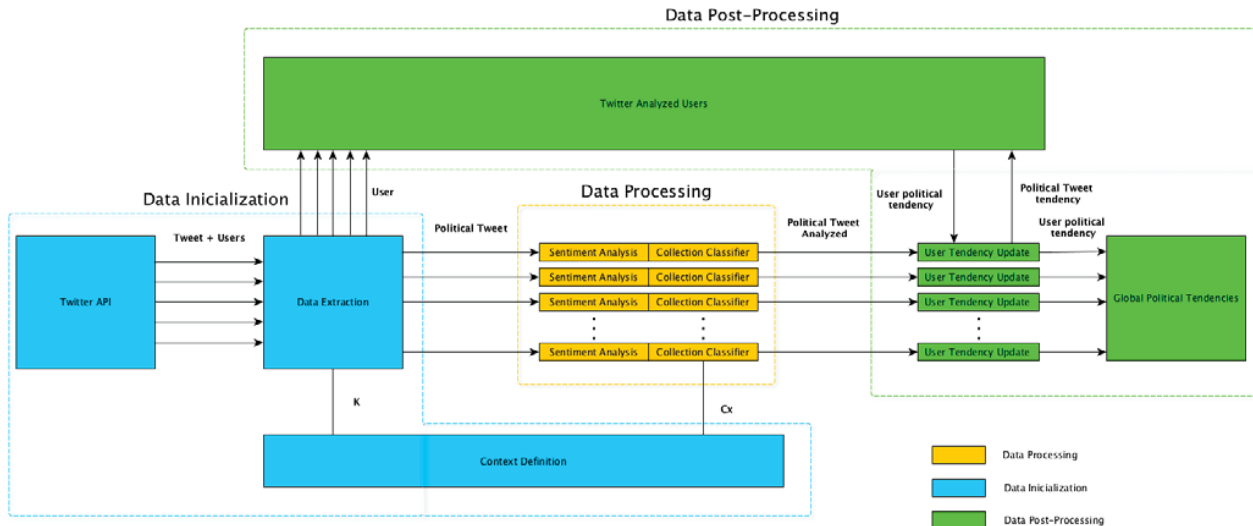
Data Post-Processing

Twitter Analyzed Users

Data Inicialization

Data Processing

User

Tweet + Users

Political Tweet

Political Tweet Analyzed

User political tendency

Political Tweet tendency

User political tendency

Twitter API

Data Extraction

Sentiment Analysis | Collection Classifier
Sentiment Analysis | Collection Classifier
Sentiment Analysis | Collection Classifier
Sentiment Analysis | Collection Classifier

User Tendency Update
User Tendency Update
User Tendency Update
User Tendency Update

Global Political Tendencies

K

Cx

Context Definition

Data Processing

Data Inicialization

Data Post-Processing